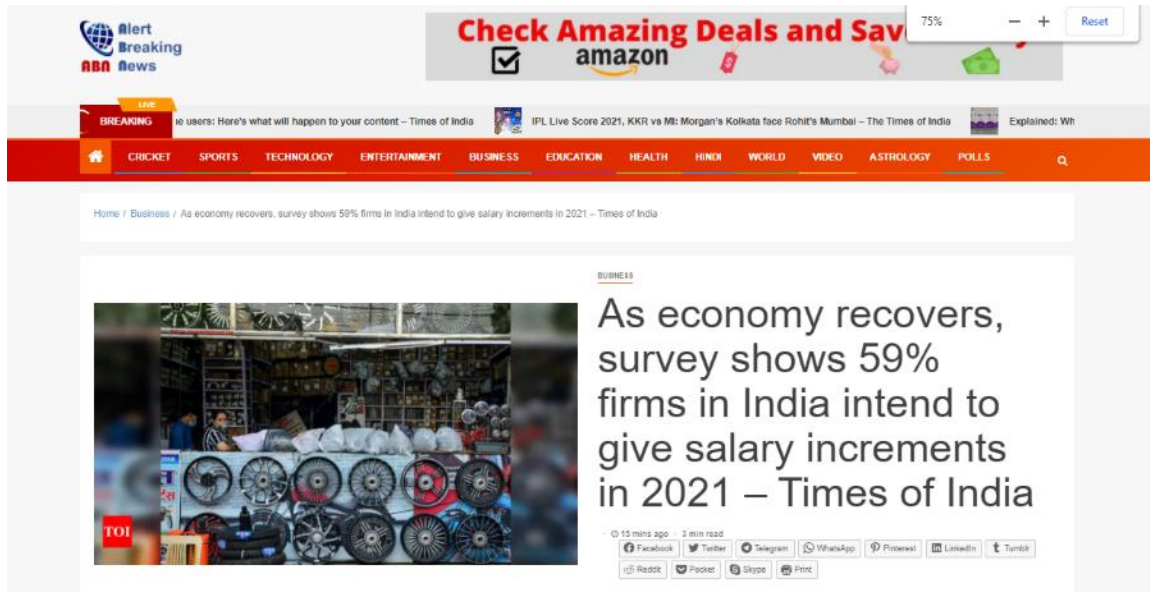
Alert Breaking ABN News

Check Amazing Deals and Sav

amazon

75%

−

+

Reset

LIVE

BREAKING

e users: Here's what will happen to your content – Times of India

IPL Live Score 2021, KKR vs MI: Morgan's Kolkata face Rohit's Mumbai – The Times of India

Explained: Wh

CRICKET SPORTS TECHNOLOGY ENTERTAINMENT BUSINESS EDUCATION HEALTH HINDI WORLD VIDEO ASTROLOGY POLLS

Home / Business / As economy recovers, survey shows 59% firms in India intend to give salary increments in 2021 – Times of India

TOI

BUSINESS

As economy recovers, survey shows 59% firms in India intend to give salary increments in 2021 – Times of India

15 mins ago · 3 min read

Facebook Twitter Telegram WhatsApp Pinterest LinkedIn Tumblr Reddit Pocket Skype Print